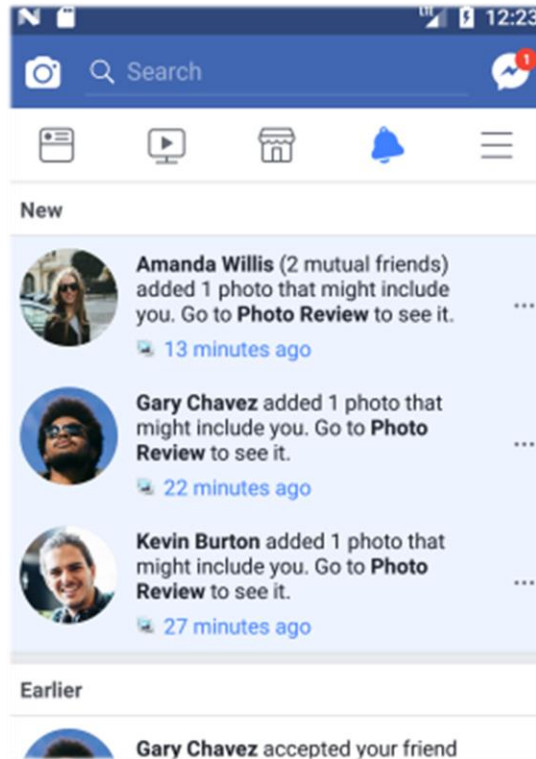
LTE 12:23

Search

1

New

**Amanda Willis** (2 mutual friends) added 1 photo that might include you. Go to **Photo Review** to see it.

13 minutes ago

...

**Gary Chavez** added 1 photo that might include you. Go to **Photo Review** to see it.

22 minutes ago

...

**Kevin Burton** added 1 photo that might include you. Go to **Photo Review** to see it.

27 minutes ago

...

Earlier

**Gary Chavez** accepted your friend